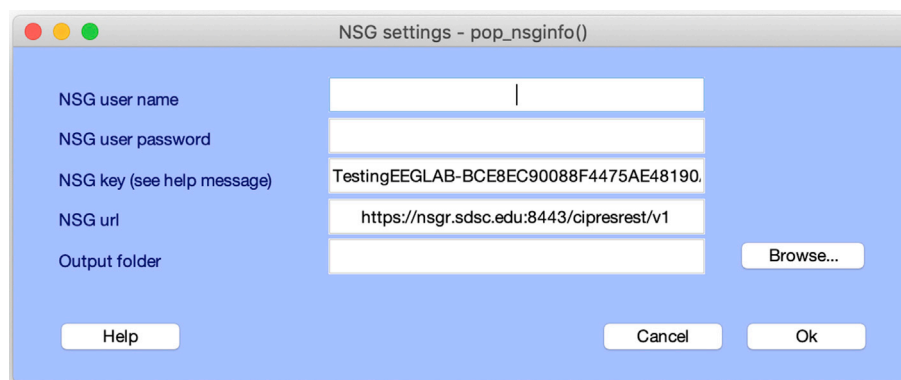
NSG settings - pop_nsginfo()

NSG user name

NSG user password

NSG key (see help message) TestingEEGLAB-BCE8EC90088F4475AE48190.

NSG url https://nsgr.sdsc.edu:8443/cipresrest/v1

Output folder

Browse...

Help

Cancel

Ok